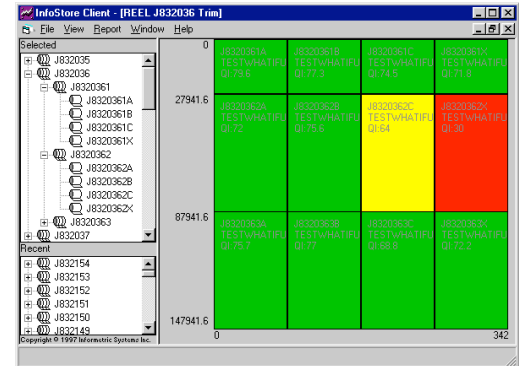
InfoStore Client - [REEL J832036 Trim]

File View Report Window Help

Selected

J832035
J832036
J8320361
J8320361A
J8320361B
J8320361C
J8320361X
J8320362
J8320362A
J8320362B
J8320362C
J8320362X
J8320363
J832037

Recent

J832154
J832153
J832152
J832151
J832150
J832149

Copyright © 1997 Informetric Systems Inc.

0
27941.6
87941.6
147941.6

0
342

| J8320361A TESTWHATIFU QI:79.5 | J8320361B TESTWHATIFU QI:77.3 | J8320361C TESTWHATIFU QI:74.5 | J8320361X TESTWHATIFU QI:71.8 |
|---|---|---|---|
| J8320362A TESTWHATIFU QI:72 | J8320362B TESTWHATIFU QI:75.6 | J8320362C TESTWHATIFU QI:64 | J8320362X TESTWHATIFU QI:30 |
| J8320363A TESTWHATIFU QI:75.7 | J8320363B TESTWHATIFU QI:77 | J8320363C TESTWHATIFU QI:68.8 | J8320363X TESTWHATIFU QI:72.2 |